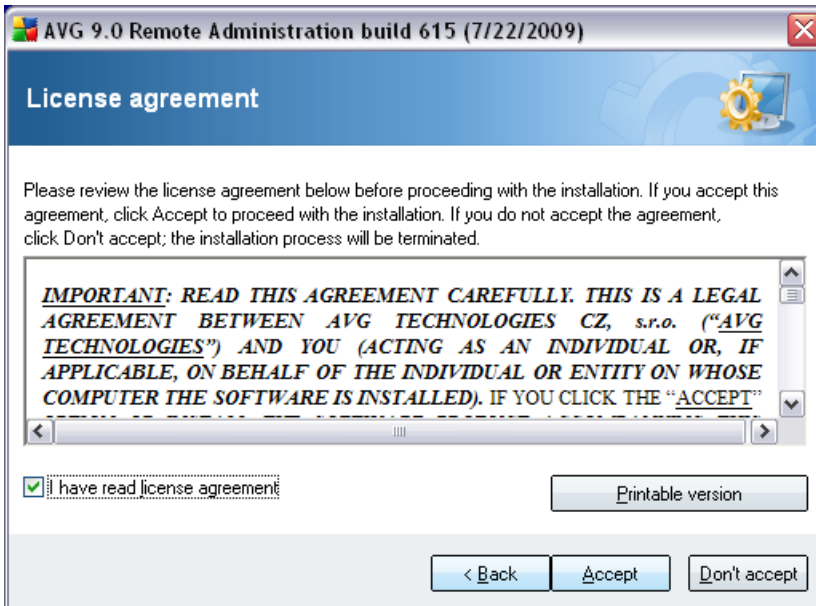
AVG 9.0 Remote Administration build 615 (7/22/2009)

License agreement

Please review the license agreement below before proceeding with the installation. If you accept this agreement, click Accept to proceed with the installation. If you do not accept the agreement, click Don't accept; the installation process will be terminated.

IMPORTANT: READ THIS AGREEMENT CAREFULLY. THIS IS A LEGAL AGREEMENT BETWEEN AVG TECHNOLOGIES CZ, s.r.o. ("AVG TECHNOLOGIES") AND YOU (ACTING AS AN INDIVIDUAL OR, IF APPLICABLE, ON BEHALF OF THE INDIVIDUAL OR ENTITY ON WHOSE COMPUTER THE SOFTWARE IS INSTALLED). IF YOU CLICK THE "ACCEPT" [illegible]

I have read license agreement

Printable version

< Back

Accept

Don't accept